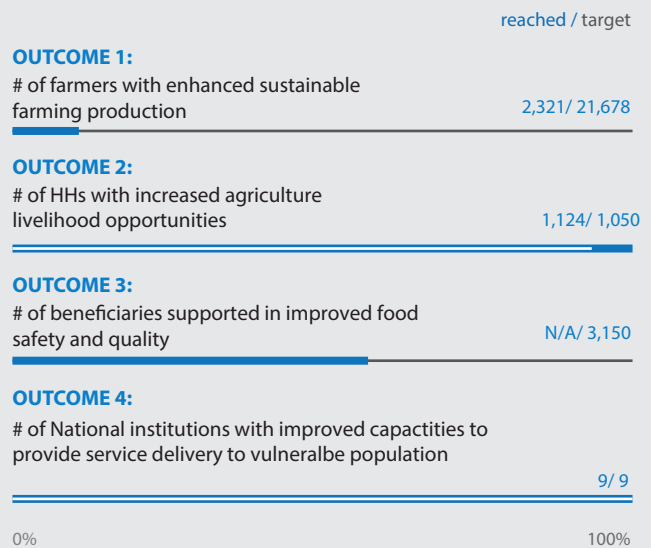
reached / target

**OUTCOME 1:**
# of farmers with enhanced sustainable farming production

2,321/ 21,678

**OUTCOME 2:**
# of HHs with increased agriculture livelihood opportunities

1,124/ 1,050

**OUTCOME 3:**
# of beneficiaries supported in improved food safety and quality

N/A/ 3,150

**OUTCOME 4:**
# of National institutions with improved capactities to provide service delivery to vulneralbe population

9/ 9

0%

100%